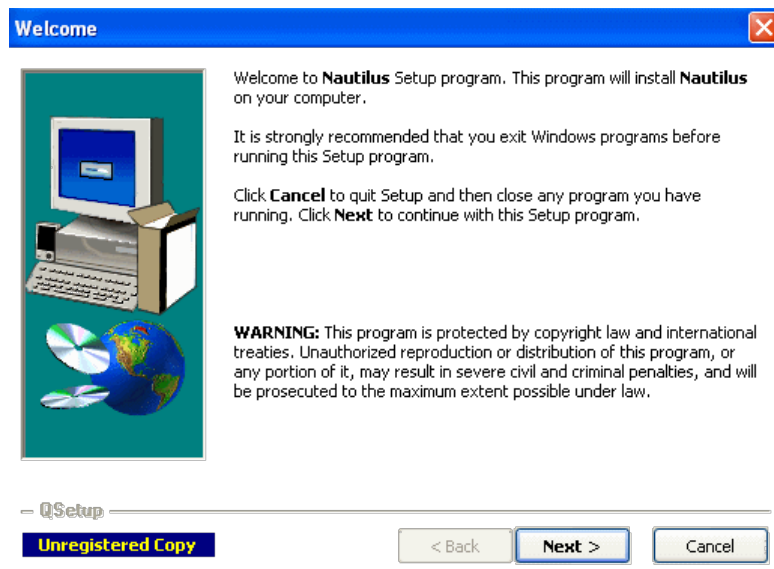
Welcome

Welcome to **Nautilus** Setup program. This program will install **Nautilus** on your computer.

It is strongly recommended that you exit Windows programs before running this Setup program.

Click **Cancel** to quit Setup and then close any program you have running. Click **Next** to continue with this Setup program.

**WARNING:** This program is protected by copyright law and international treaties. Unauthorized reproduction or distribution of this program, or any portion of it, may result in severe civil and criminal penalties, and will be prosecuted to the maximum extent possible under law.

QSetup

Unregistered Copy

< Back

Next >

Cancel